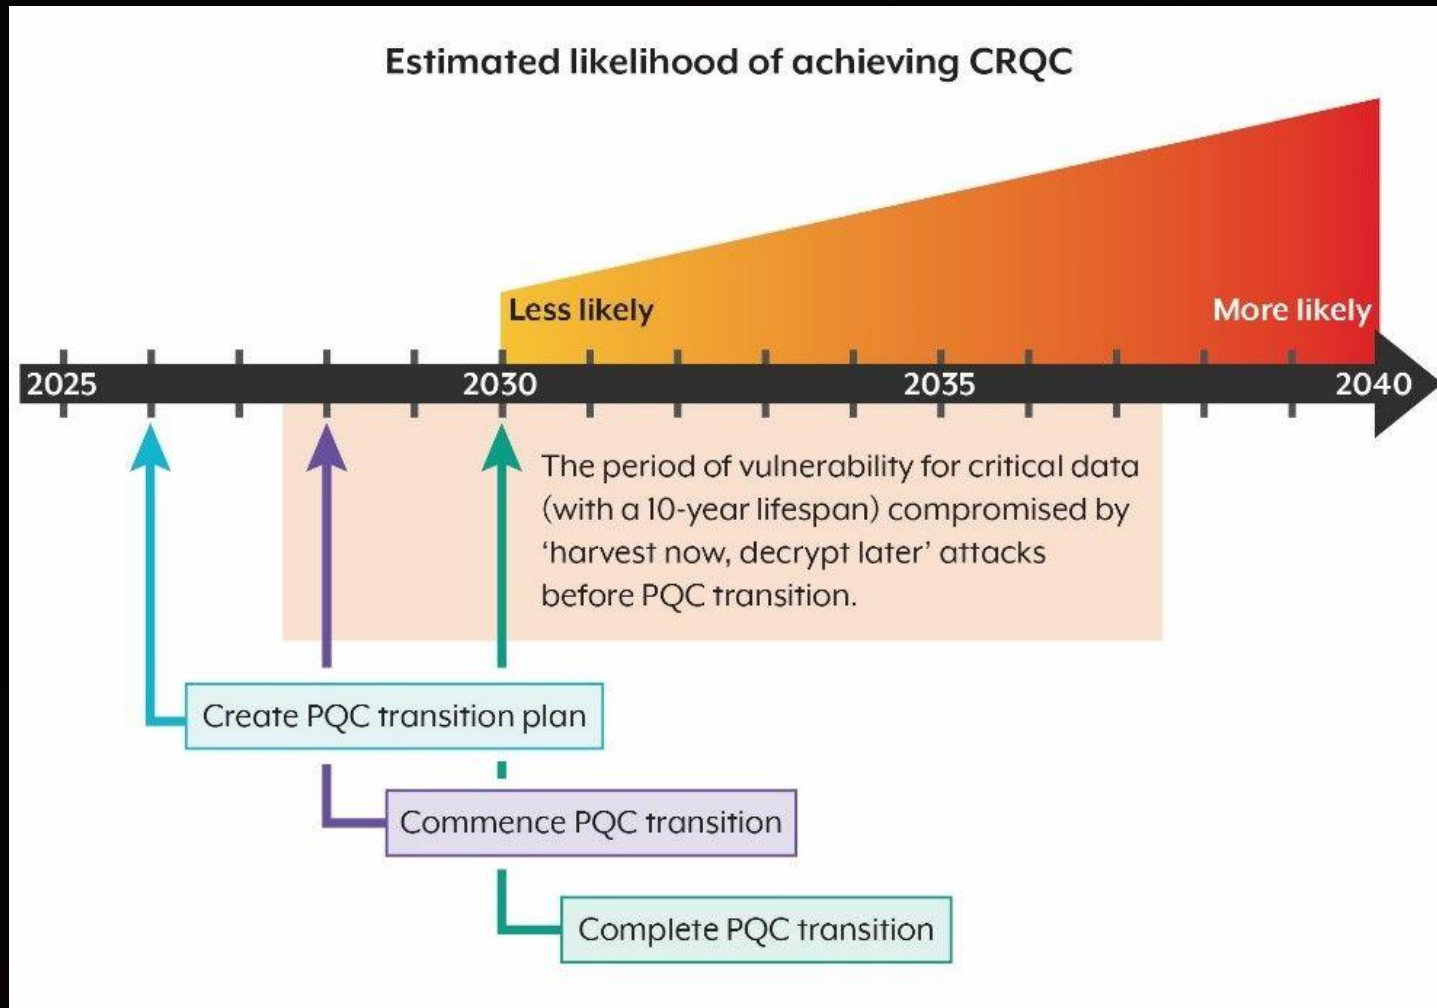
Estimated likelihood of achieving CRQC

Less likely

More likely

2025

2030

2035

2040

The period of vulnerability for critical data (with a 10-year lifespan) compromised by 'harvest now, decrypt later' attacks before PQC transition.

Create PQC transition plan

Commence PQC transition

Complete PQC transition